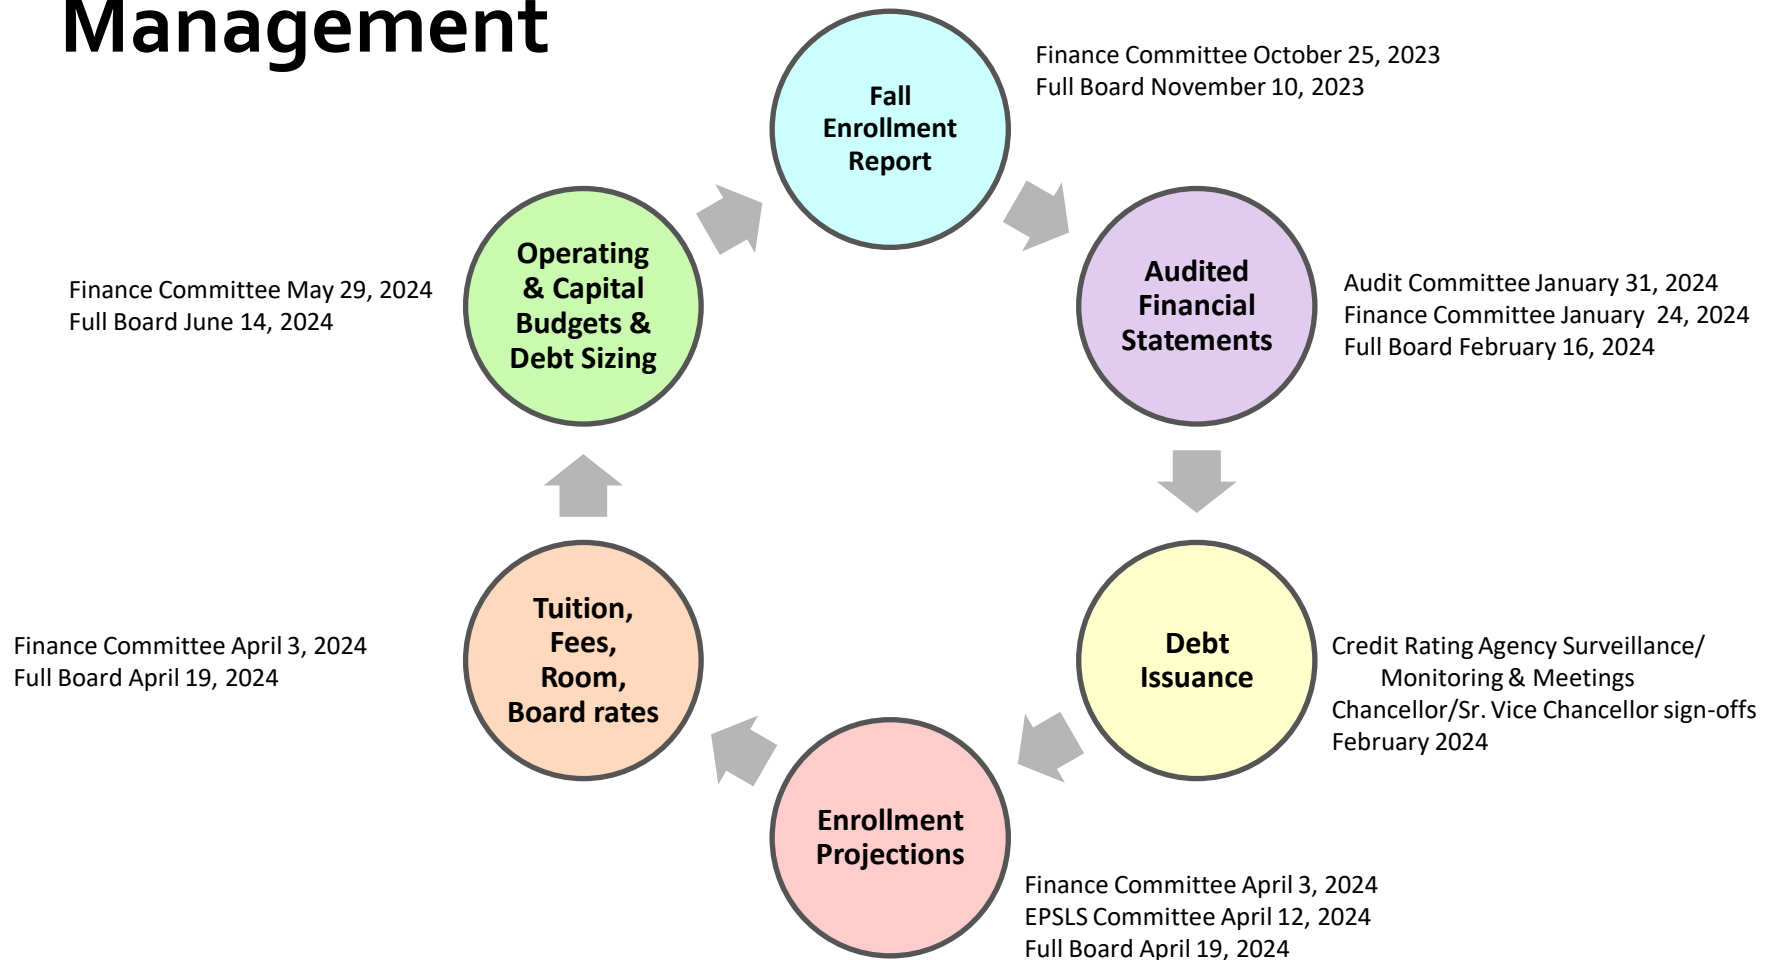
Management

Fall Enrollment Report

Finance Committee October 25, 2023
Full Board November 10, 2023

Audited Financial Statements

Audit Committee January 31, 2024
Finance Committee January 24, 2024
Full Board February 16, 2024

Debt Issuance

Credit Rating Agency Surveillance/ Monitoring & Meetings
Chancellor/Sr. Vice Chancellor sign-offs
February 2024

Enrollment Projections

Finance Committee April 3, 2024
EPSLS Committee April 12, 2024
Full Board April 19, 2024

Tuition, Fees, Room, Board rates

Finance Committee April 3, 2024
Full Board April 19, 2024

Operating & Capital Budgets & Debt Sizing

Finance Committee May 29, 2024
Full Board June 14, 2024